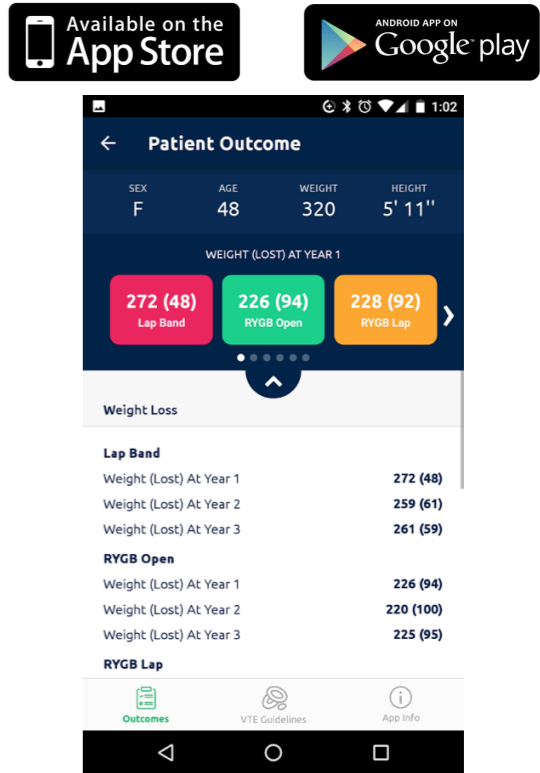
Available on the App Store

ANDROID APP ON Google play

1:02

Patient Outcome

| SEX | AGE | WEIGHT | HEIGHT |
|---|---|---|---|
| F | 48 | 320 | 5' 11'' |

WEIGHT (LOST) AT YEAR 1

272 (48) Lap Band

226 (94) RYGB Open

228 (92) RYGB Lap

Weight Loss

Lap Band

| | |
|---|---|
| Weight (Lost) At Year 1 | 272 (48) |
| Weight (Lost) At Year 2 | 259 (61) |
| Weight (Lost) At Year 3 | 261 (59) |

RYGB Open

| | |
|---|---|
| Weight (Lost) At Year 1 | 226 (94) |
| Weight (Lost) At Year 2 | 220 (100) |
| Weight (Lost) At Year 3 | 225 (95) |

RYGB Lap

Outcomes
VTE Guidelines
App Info